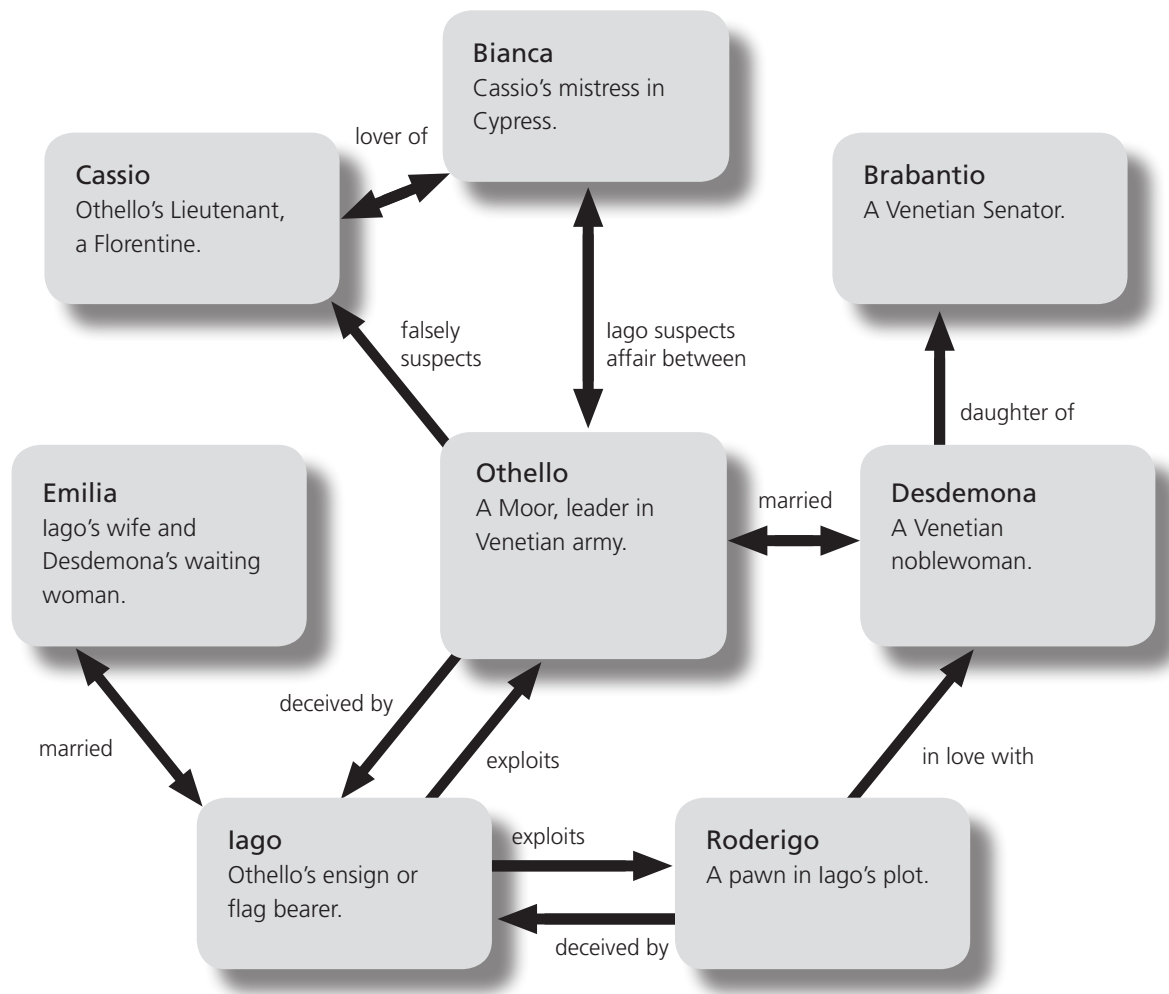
Bianca
Cassio's mistress in Cypress.

lover of

Cassio
Othello's Lieutenant, a Florentine.

Brabantio
A Venetian Senator.

falsely suspects

Iago suspects affair between

daughter of

Emilia
Iago's wife and Desdemona's waiting woman.

Othello
A Moor, leader in Venetian army.

married

Desdemona
A Venetian noblewoman.

deceived by

married

exploits

in love with

Iago
Othello's ensign or flag bearer.

exploits

Roderigo
A pawn in Iago's plot.

deceived by